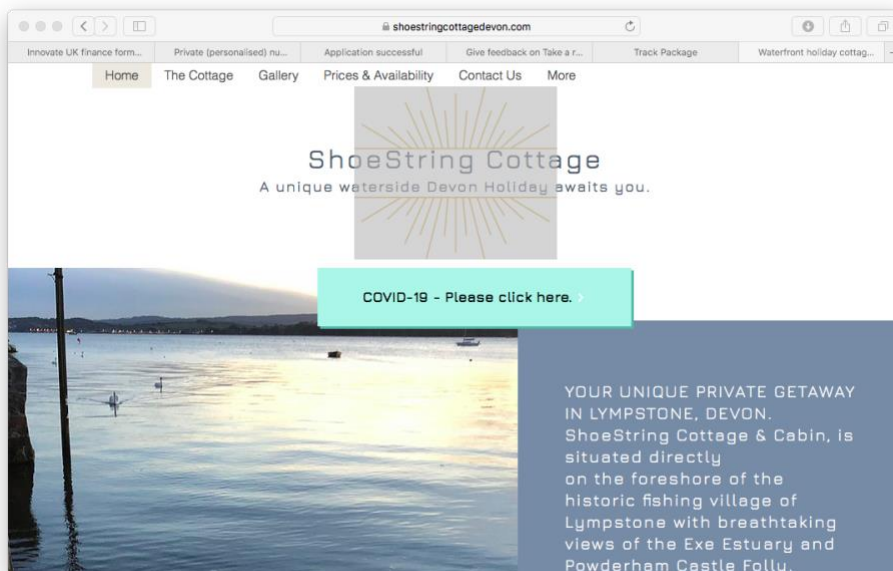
shoestringcottagedevon.com

Innovate UK finance form... | Private (personalised) nu... | Application successful | Give feedback on Take a r... | Track Package | Waterfront holiday cottag...

Home | The Cottage | Gallery | Prices & Availability | Contact Us | More

ShoeString Cottage
A unique waterside Devon Holiday awaits you.

COVID-19 - Please click here.

YOUR UNIQUE PRIVATE GETAWAY IN LYMPSTONE, DEVON.
ShoeString Cottage & Cabin, is situated directly on the foreshore of the historic fishing village of Lympstone with breathtaking views of the Exe Estuary and Powderham Castle Folly.